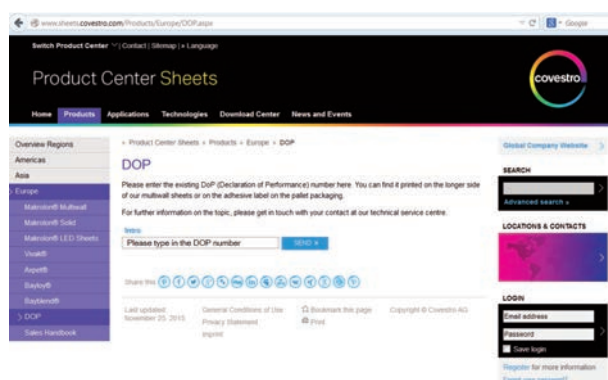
www.sheets.covestro.com/Products/Europe/DOP.aspx

Google

Switch Product Center | Contact | Sitemap | Language

Product Center Sheets

covestro

Home Products Applications Technologies Download Center News and Events

Overview Regions
Americas
Asia
Europe
Makrolon® Multiwall
Makrolon® Solid
Makrolon® LED Sheets
Vivak®
Axpet®
Bayloy®
Bayblend®
DOP
Sales Handbook

Product Center Sheets » Products » Europe » DOP

DOP

Please enter the existing DoP (Declaration of Performance) number here. You can find it printed on the longer side of our multiwall sheets or on the adhesive label on the pallet packaging.

For further information on the topic, please get in touch with your contact at our technical service centre.

Intro
Please type in the DOP number
SEND »

Share this

Last updated: November 25, 2015

General Conditions of Use
Privacy Statement
Imprint

Bookmark this page
Print

Copyright © Covestro AG

Global Company Website

SEARCH

Advanced search »

LOCATIONS & CONTACTS

LOGIN

Email address
Password
Save login

Register for more information
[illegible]